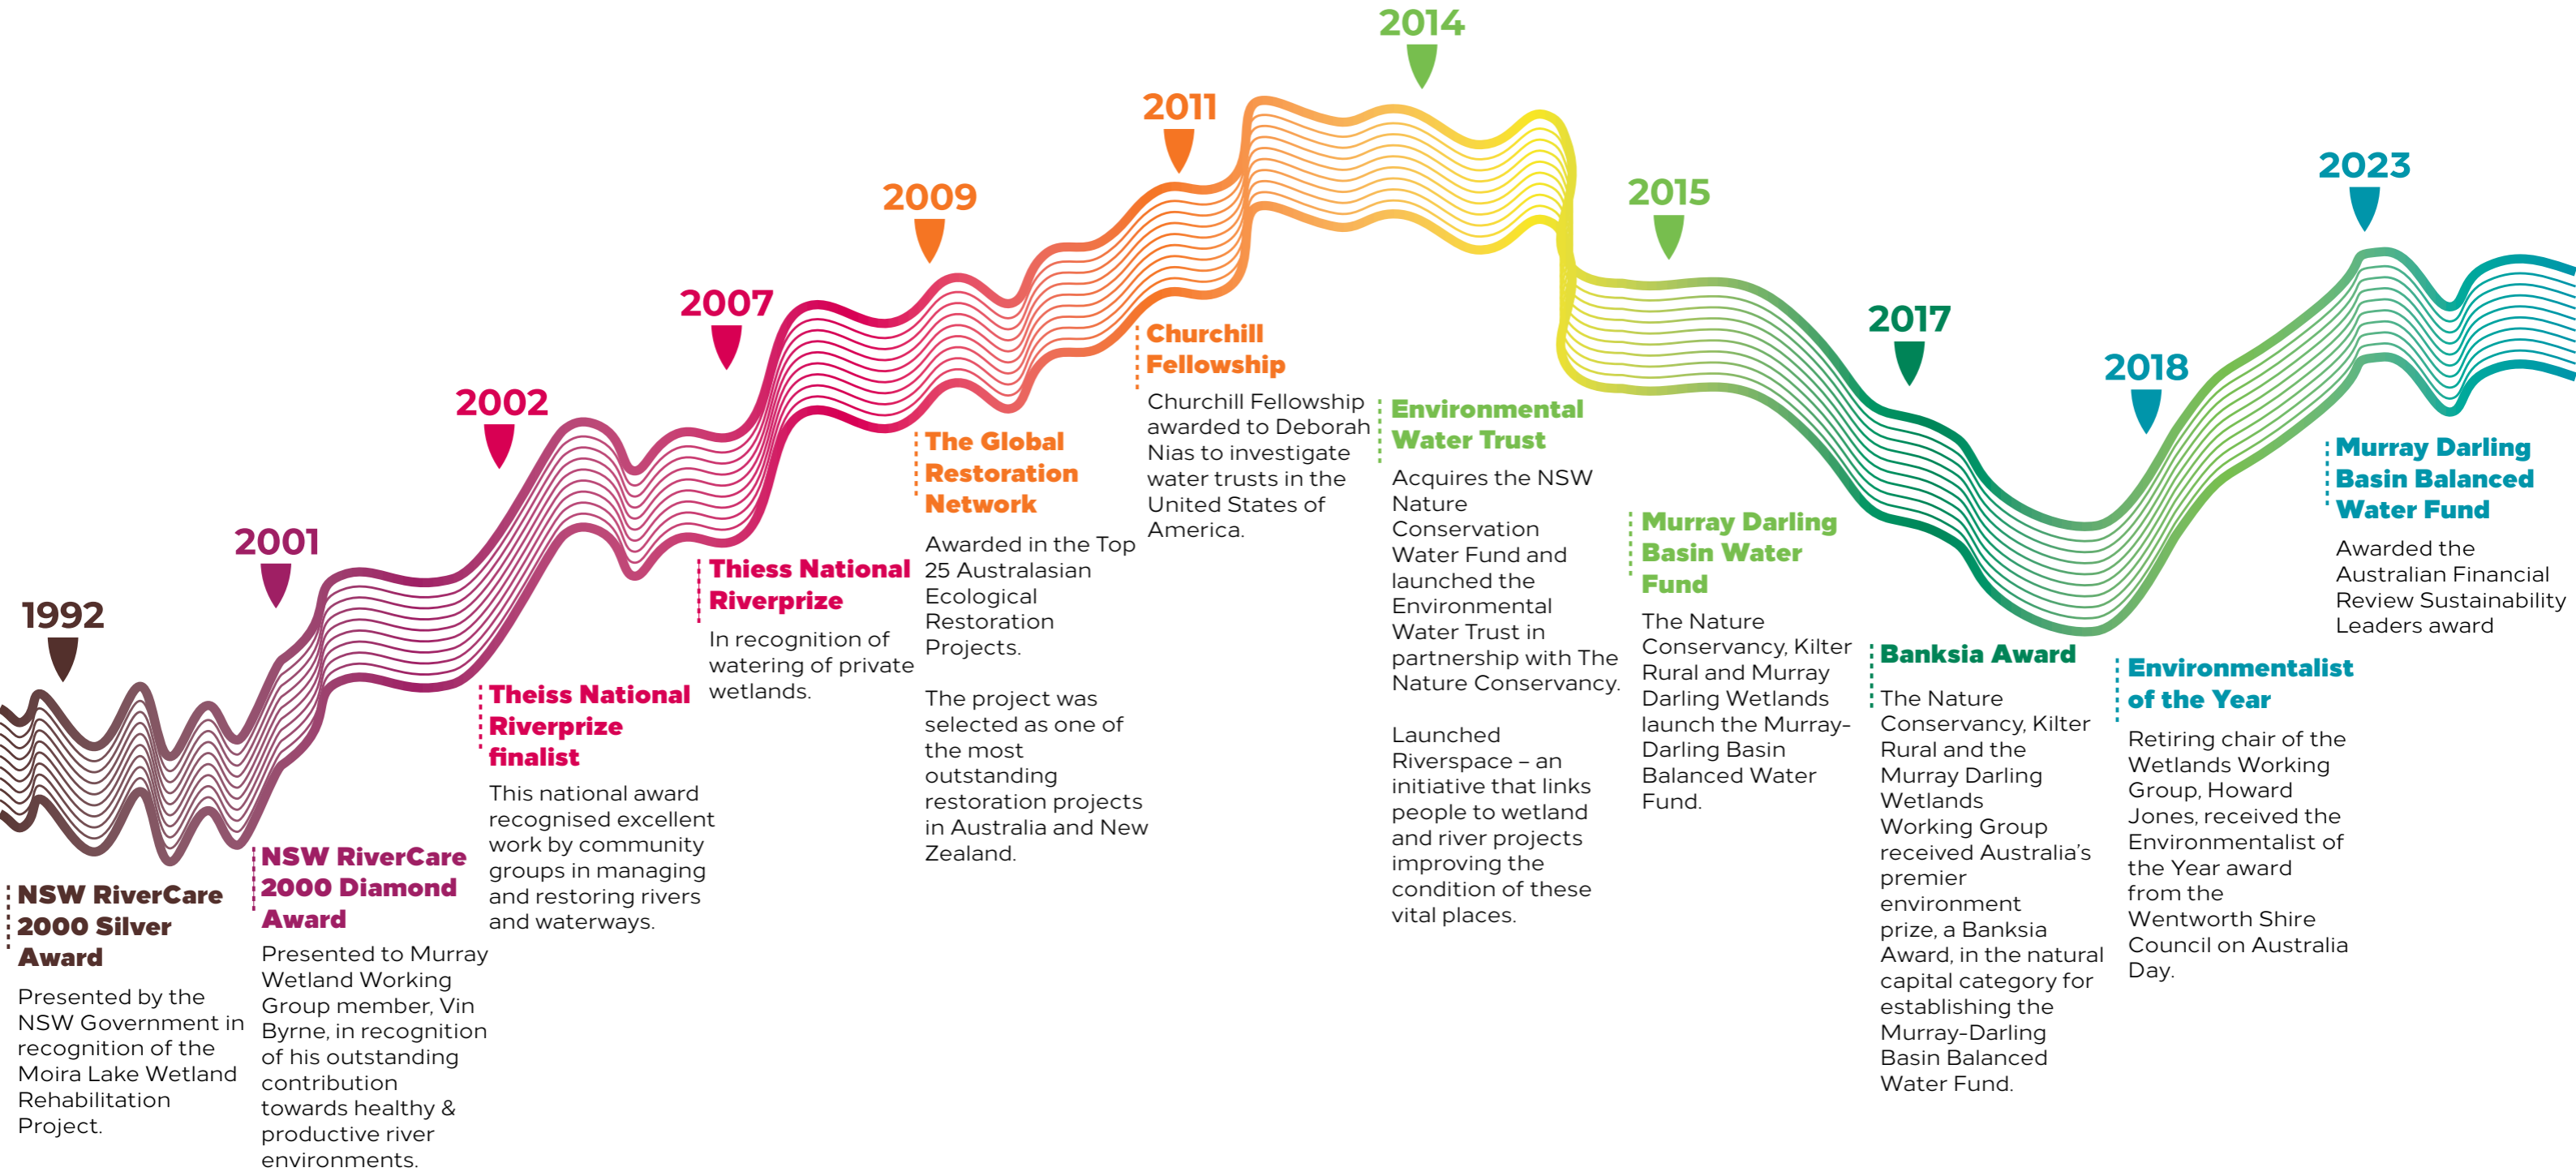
1992

NSW RiverCare 2000 Silver Award

Presented by the NSW Government in recognition of the Moira Lake Wetland Rehabilitation Project.

2001

NSW RiverCare 2000 Diamond Award

Presented to Murray Wetland Working Group member, Vin Byrne, in recognition of his outstanding contribution towards healthy & productive river environments.

2002

Theiss National Riverprize finalist

This national award recognised excellent work by community groups in managing and restoring rivers and waterways.

2007

Thiess National Riverprize

In recognition of watering of private wetlands.

2009

The Global Restoration Network

Awarded in the Top 25 Australasian Ecological Restoration Projects.

The project was selected as one of the most outstanding restoration projects in Australia and New Zealand.

2011

Churchill Fellowship

Churchill Fellowship awarded to Deborah Nias to investigate water trusts in the United States of America.

2014

Environmental Water Trust

Acquires the NSW Nature Conservation Water Fund and launched the Environmental Water Trust in partnership with The Nature Conservancy.

Launched Riverspace – an initiative that links people to wetland and river projects improving the condition of these vital places.

2015

Murray Darling Basin Water Fund

The Nature Conservancy, Kilter Rural and Murray Darling Wetlands launch the Murray-Darling Basin Balanced Water Fund.

2017

Banksia Award

The Nature Conservancy, Kilter Rural and the Murray Darling Wetlands Working Group received Australia's premier environment prize, a Banksia Award, in the natural capital category for establishing the Murray-Darling Basin Balanced Water Fund.

2018

Environmentalist of the Year

Retiring chair of the Wetlands Working Group, Howard Jones, received the Environmentalist of the Year award from the Wentworth Shire Council on Australia Day.

2023

Murray Darling Basin Balanced Water Fund

Awarded the Australian Financial Review Sustainability Leaders award